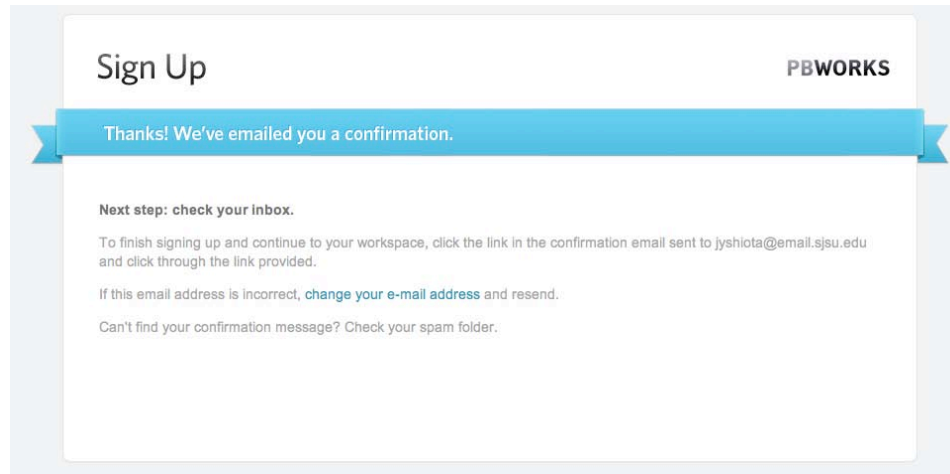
Sign Up

PBWORKS

Thanks! We've emailed you a confirmation.

Next step: check your inbox.

To finish signing up and continue to your workspace, click the link in the confirmation email sent to jyshiota@email.sjsu.edu and click through the link provided.

If this email address is incorrect, change your e-mail address and resend.

Can't find your confirmation message? Check your spam folder.